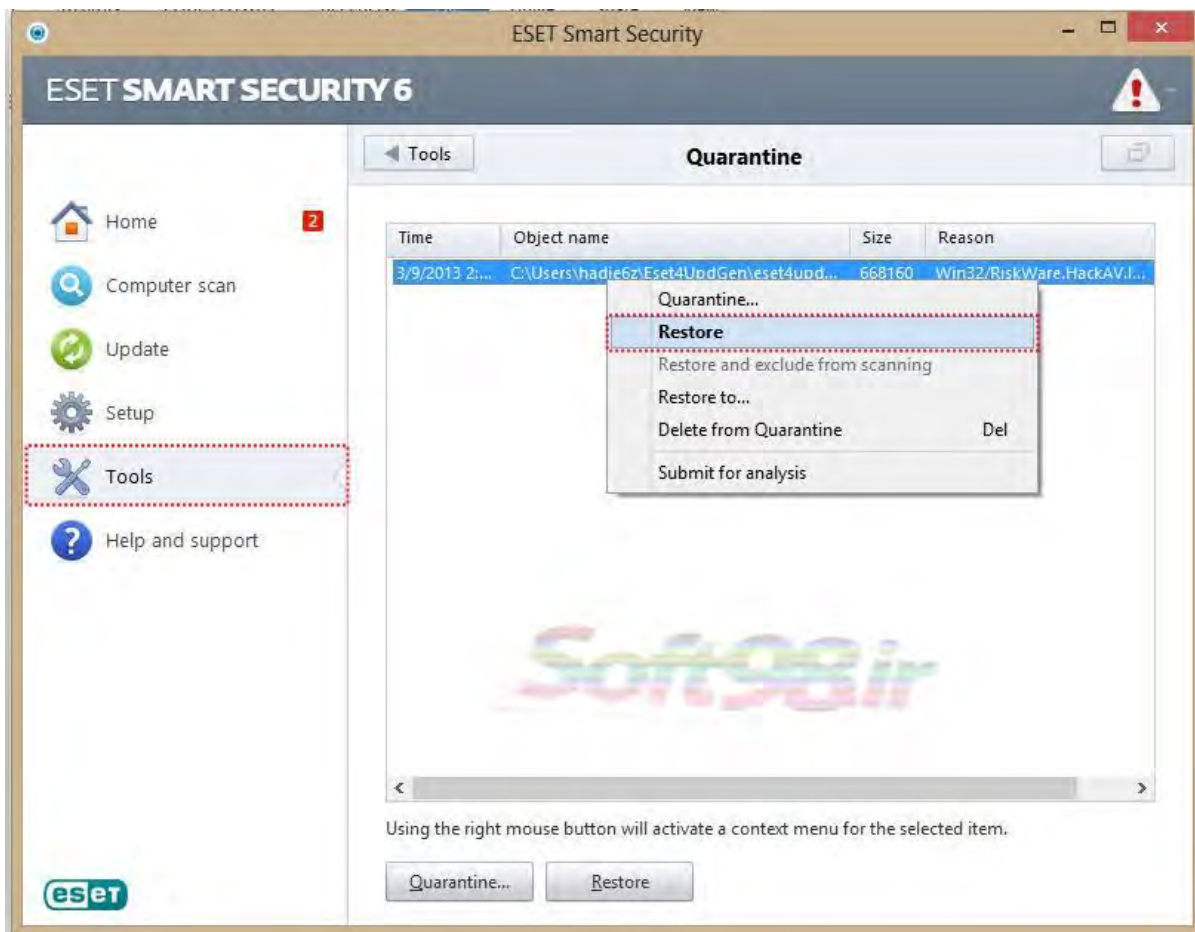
ESET Smart Security

ESET SMART SECURITY 6

Tools

Quarantine

Home 2

Computer scan

Update

Setup

Tools

Help and support

| Time | Object name | Size | Reason |
|---|---|---|---|
| 3/9/2013 2:... | C:\Users\hadie6z\Eset4UpdGen\eset4upd... | 668160 | Win32/RiskWare.HackAV.I... |

Quarantine...
Restore
Restore and exclude from scanning
Restore to...
Delete from Quarantine Del
Submit for analysis

Soft98.ir

Using the right mouse button will activate a context menu for the selected item.

Quarantine... Restore

eset